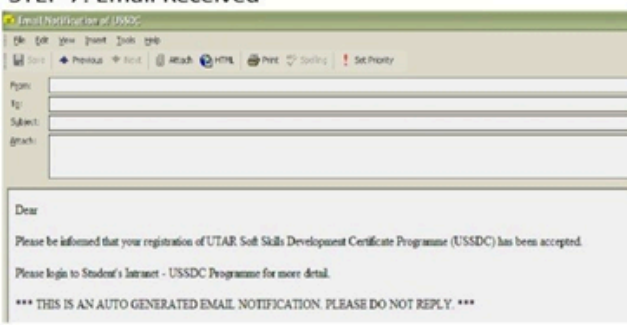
STEP 7: Email Received

Email Notification of USSDC

File Edit View Insert Tools Help

Save Previous Next Attach HTML Print Spelling Set Priority

From:
To:
Subject:
Attach:

Dear

Please be informed that your registration of UTAR Soft Skills Development Certificate Programme (USSDC) has been accepted.

Please login to Student's Intranet - USSDC Programme for more detail.

*** THIS IS AN AUTO GENERATED EMAIL NOTIFICATION. PLEASE DO NOT REPLY. ***